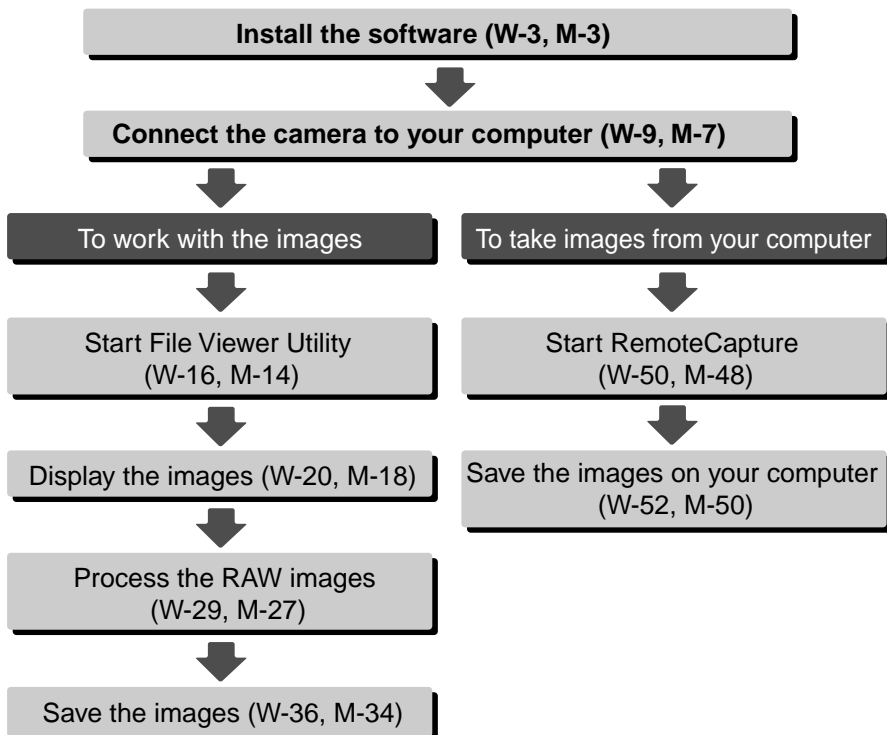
Install the software (W-3, M-3)

Connect the camera to your computer (W-9, M-7)

To work with the images

Start File Viewer Utility (W-16, M-14)

Display the images (W-20, M-18)

Process the RAW images (W-29, M-27)

Save the images (W-36, M-34)

To take images from your computer

Start RemoteCapture (W-50, M-48)

Save the images on your computer (W-52, M-50)